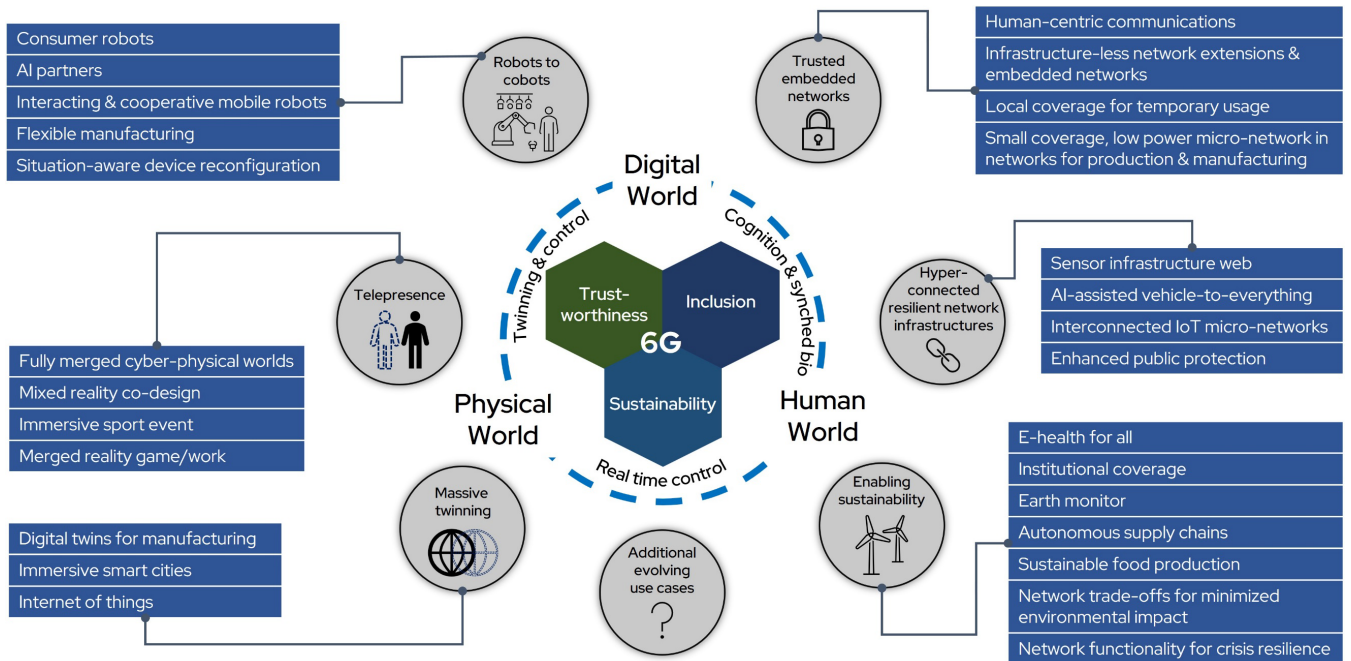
Consumer robots
AI partners
Interacting & cooperative mobile robots
Flexible manufacturing
Situation-aware device reconfiguration

Robots to cobots

Trusted embedded networks

Human-centric communications
Infrastructure-less network extensions & embedded networks
Local coverage for temporary usage
Small coverage, low power micro-network in networks for production & manufacturing

Digital World

Twinning & control

Cognition & synched bio

Trust-worthiness

Inclusion

6G

Sustainability

Physical World

Human World

Real time control

Telepresence

Hyper-connected resilient network infrastructures

Sensor infrastructure web
AI-assisted vehicle-to-everything
Interconnected IoT micro-networks
Enhanced public protection

Fully merged cyber-physical worlds
Mixed reality co-design
Immersive sport event
Merged reality game/work

E-health for all
Institutional coverage
Earth monitor
Autonomous supply chains
Sustainable food production
Network trade-offs for minimized environmental impact
Network functionality for crisis resilience

Enabling sustainability

Massive twinning

Digital twins for manufacturing
Immersive smart cities
Internet of things

Additional evolving use cases
?